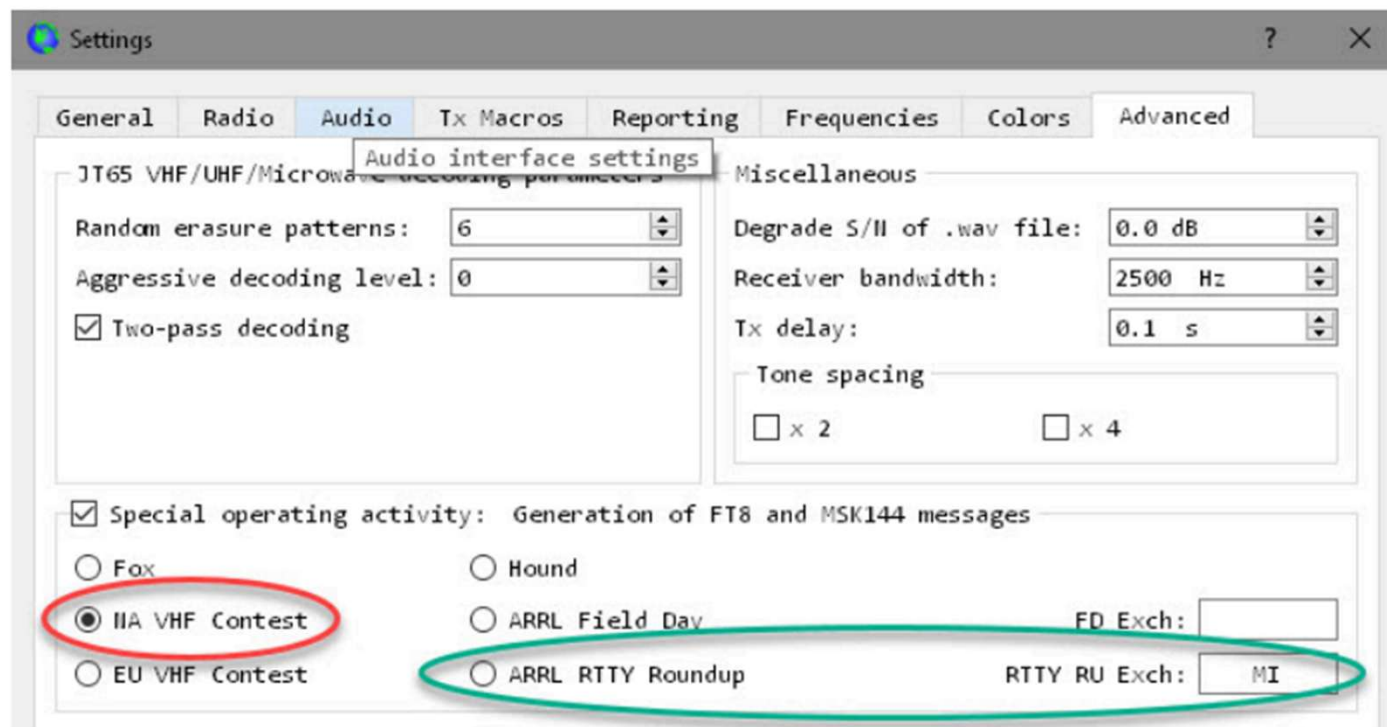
Settings ? ×

General Radio Audio Tx Macros Reporting Frequencies Colors Advanced

Audio interface settings

JT65 VHF/UHF/Microwave decoding parameters

Random erasure patterns: 6

Aggressive decoding level: 0

☑ Two-pass decoding

Miscellaneous

Degrade S/N of .wav file: 0.0 dB

Receiver bandwidth: 2500 Hz

Tx delay: 0.1 s

Tone spacing

☐ x 2 ☐ x 4

☑ Special operating activity: Generation of FT8 and MSK144 messages

○ Fox ○ Hound

◉ NA VHF Contest ○ ARRL Field Day FD Exch:

○ EU VHF Contest ○ ARRL RTTY Roundup RTTY RU Exch: MI